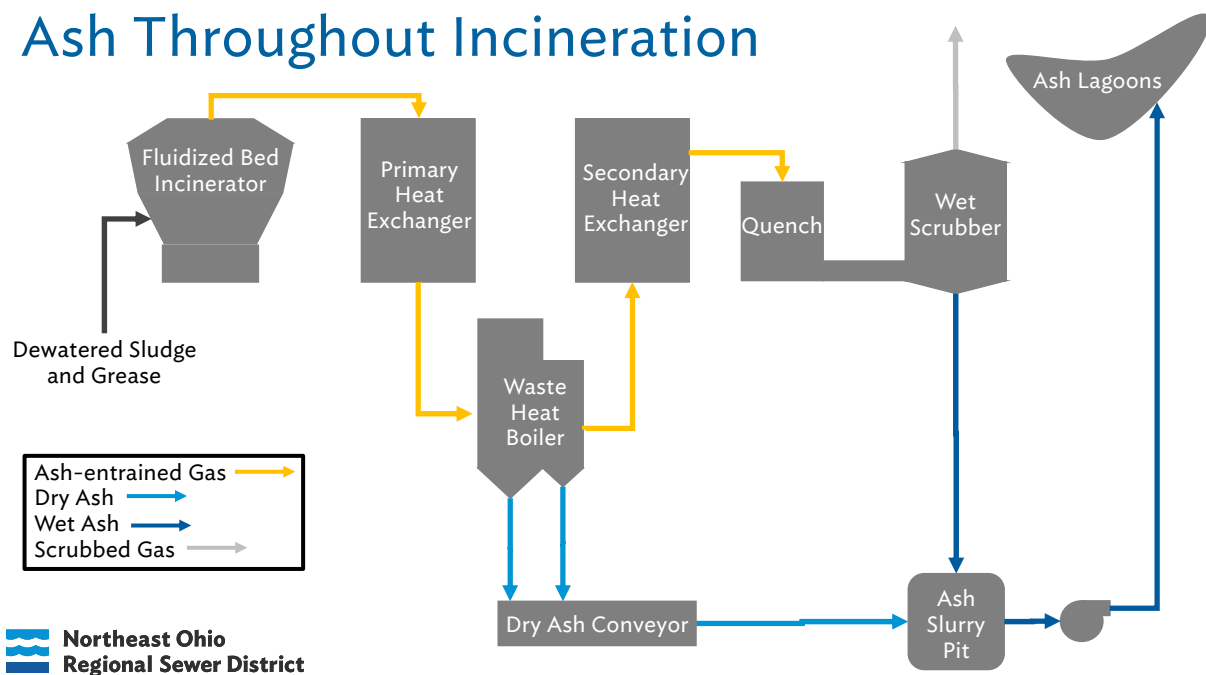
Ash Throughout Incineration

Fluidized Bed Incinerator

Primary Heat Exchanger

Secondary Heat Exchanger

Quench

Wet Scrubber

Ash Lagoons

Dewatered Sludge and Grease

Waste Heat Boiler

Ash-entrained Gas
Dry Ash
Wet Ash
Scrubbed Gas

Dry Ash Conveyor

Ash Slurry Pit

Northeast Ohio Regional Sewer District